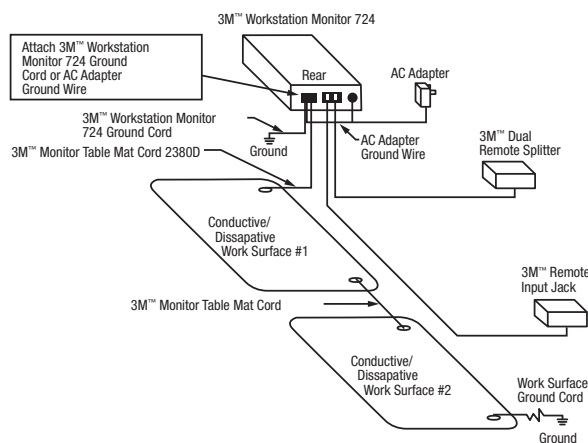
3M™ Workstation Monitor 724

Attach 3M™ Workstation Monitor 724 Ground Cord or AC Adapter Ground Wire

Rear

AC Adapter

3M™ Workstation Monitor 724 Ground Cord

Ground

AC Adapter Ground Wire

3M™ Dual Remote Splitter

3M™ Monitor Table Mat Cord 2380D

Conductive/ Dissapative Work Surface #1

3M™ Monitor Table Mat Cord

3M™ Remote Input Jack

Conductive/ Dissapative Work Surface #2

Work Surface Ground Cord

Ground